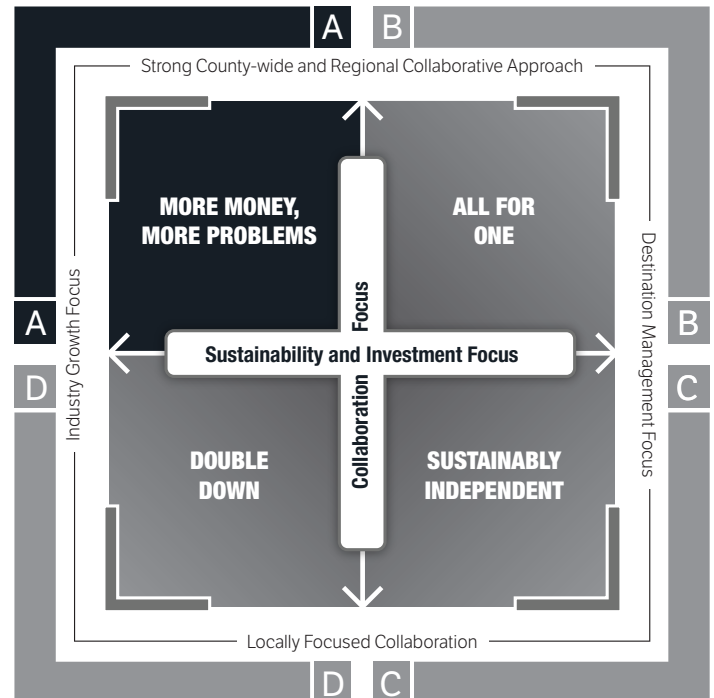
A B

Strong County-wide and Regional Collaborative Approach

MORE MONEY, MORE PROBLEMS

ALL FOR ONE

Collaboration Focus

Sustainability and Investment Focus

A

Industry Growth Focus

D

B

Destination Management Focus

C

DOUBLE DOWN

SUSTAINABLY INDEPENDENT

Locally Focused Collaboration

D C